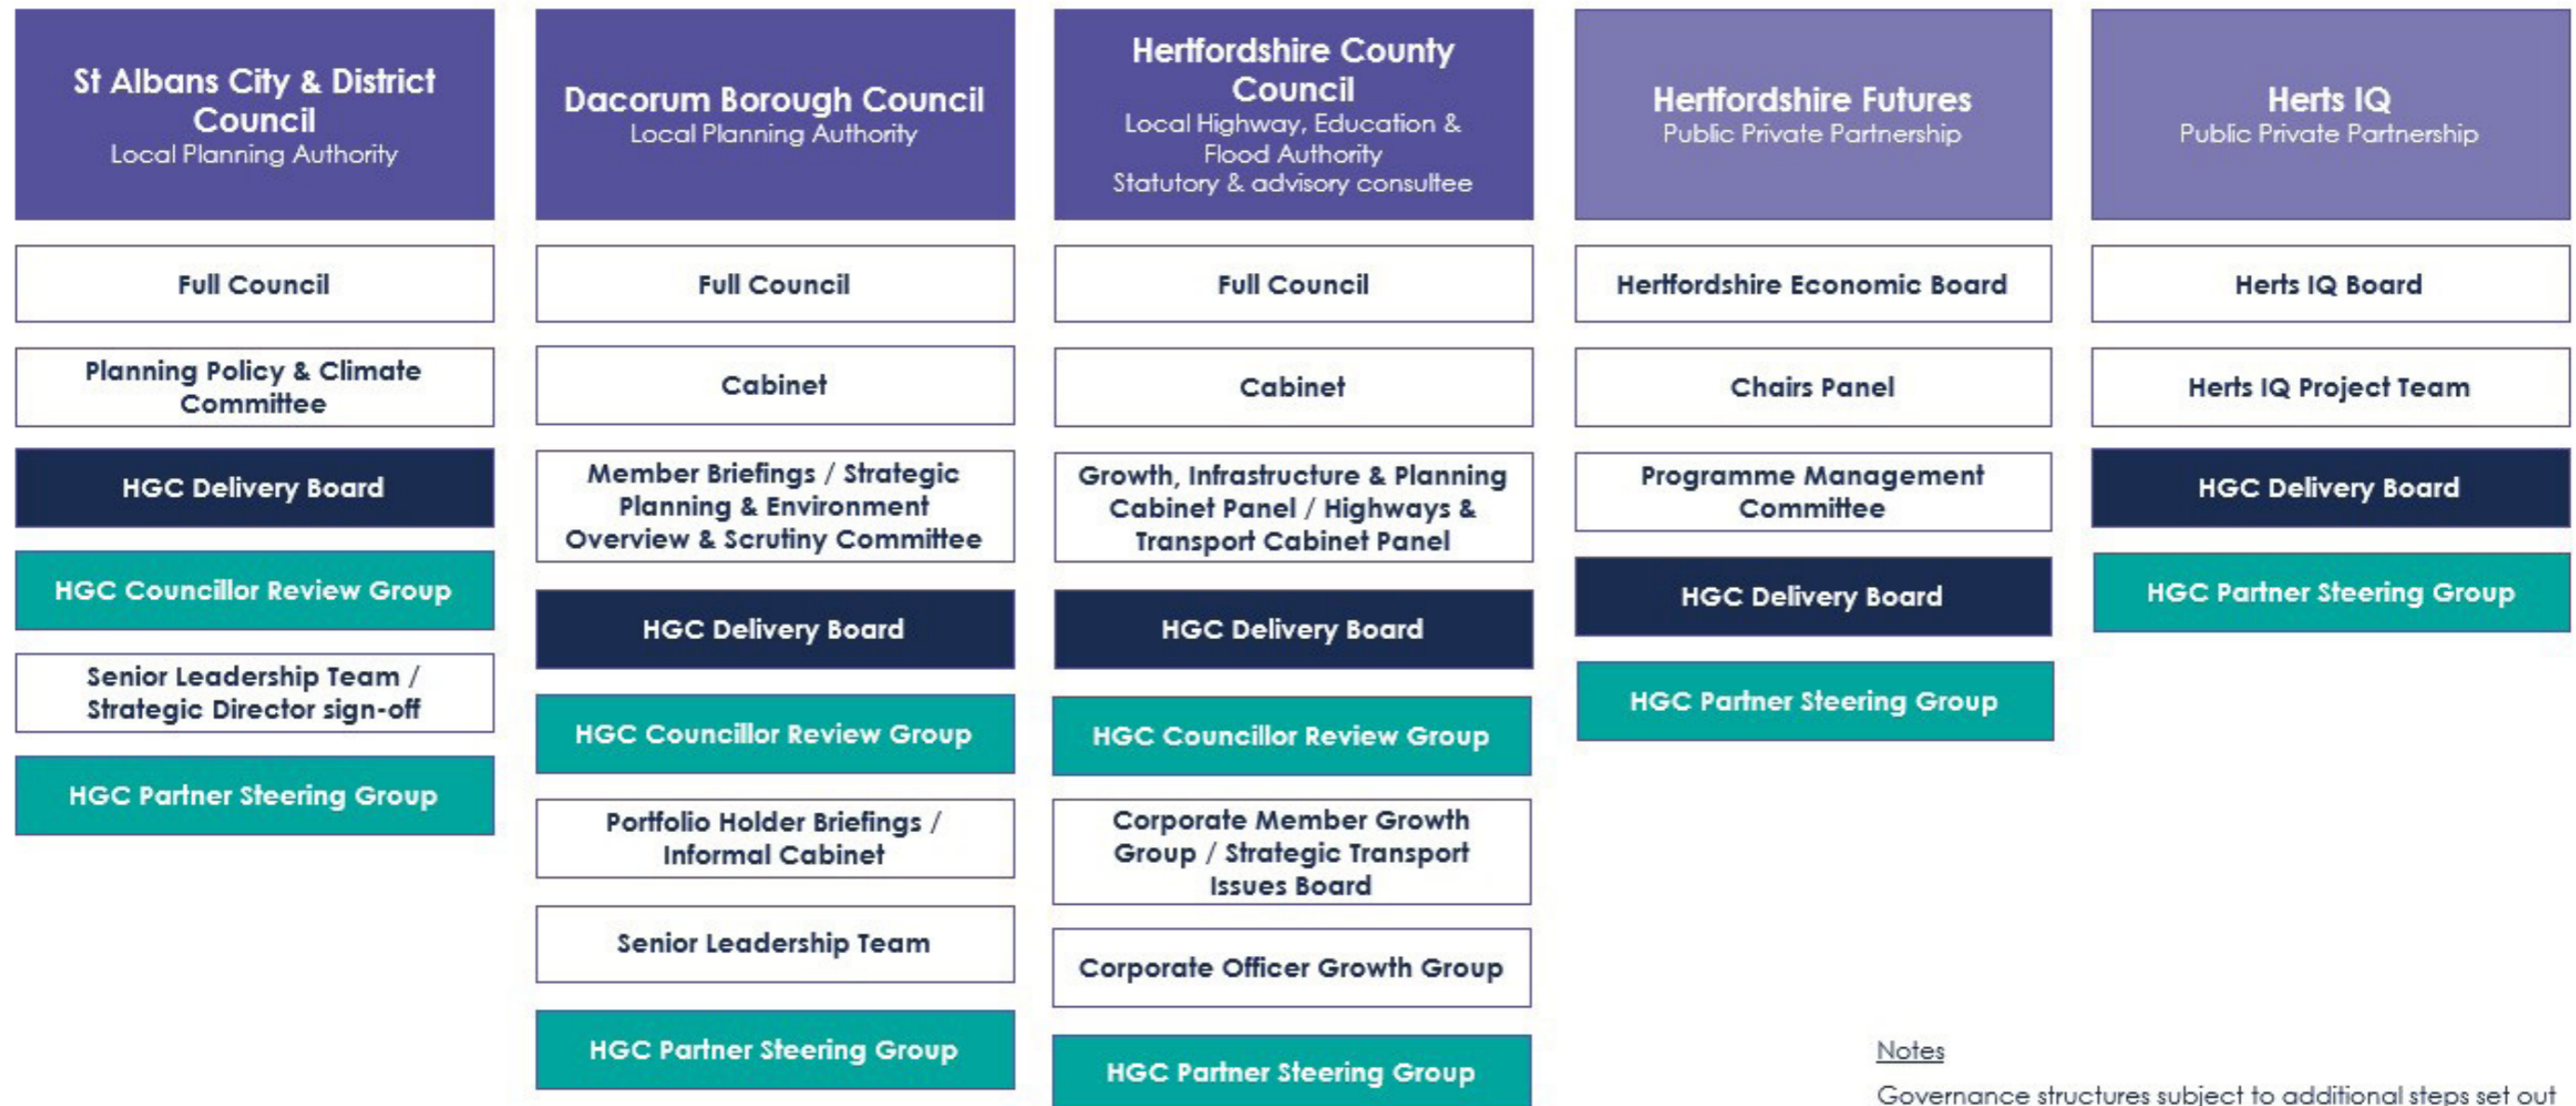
St Albans City & District Council
Local Planning Authority

Full Council

Planning Policy & Climate Committee

HGC Delivery Board

HGC Councillor Review Group

Senior Leadership Team / Strategic Director sign-off

HGC Partner Steering Group

Dacorum Borough Council
Local Planning Authority

Full Council

Cabinet

Member Briefings / Strategic Planning & Environment Overview & Scrutiny Committee

HGC Delivery Board

HGC Councillor Review Group

Portfolio Holder Briefings / Informal Cabinet

Senior Leadership Team

HGC Partner Steering Group

Hertfordshire County Council
Local Highway, Education & Flood Authority
Statutory & advisory consultee

Full Council

Cabinet

Growth, Infrastructure & Planning Cabinet Panel / Highways & Transport Cabinet Panel

HGC Delivery Board

HGC Councillor Review Group

Corporate Member Growth Group / Strategic Transport Issues Board

Corporate Officer Growth Group

HGC Partner Steering Group

Hertfordshire Futures
Public Private Partnership

Hertfordshire Economic Board

Chairs Panel

Programme Management Committee

HGC Delivery Board

HGC Partner Steering Group

Herts IQ
Public Private Partnership

Herts IQ Board

Herts IQ Project Team

HGC Delivery Board

HGC Partner Steering Group

Notes

Governance structures subject to additional steps set out